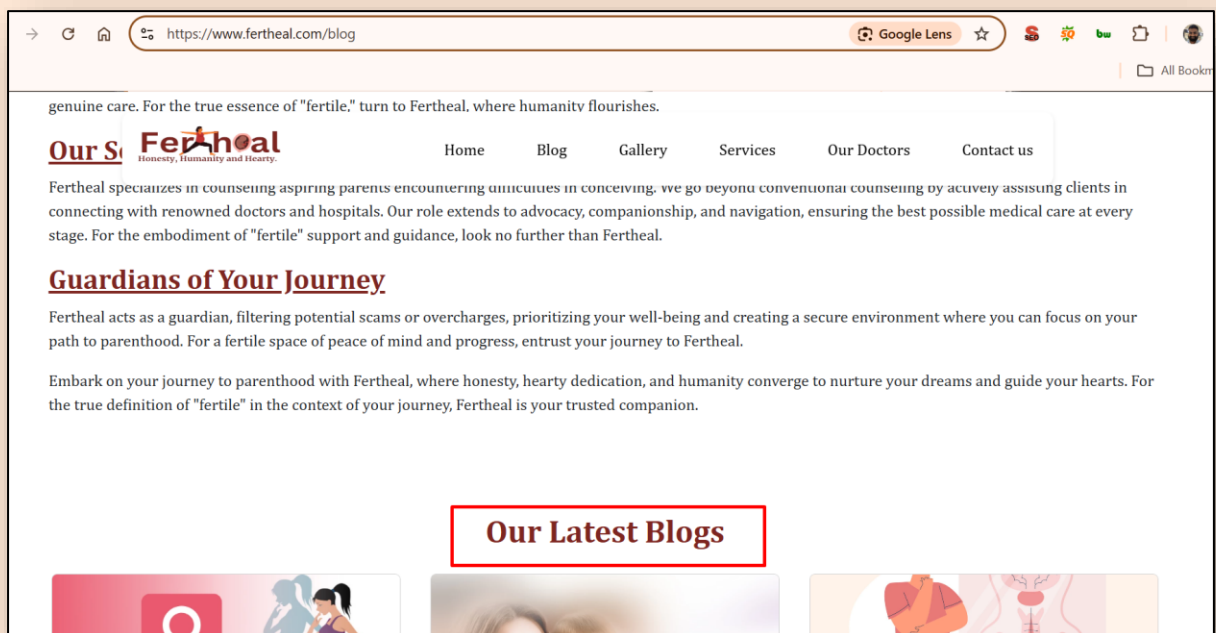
https://www.fertheal.com/blog

Google Lens

All Bookm

genuine care. For the true essence of "fertile," turn to Fertheal, where humanity flourishes.

Our S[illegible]

Fertheal
Honesty, Humanity and Hearty.

Home Blog Gallery Services Our Doctors Contact us

Fertheal specializes in counseling aspiring parents encountering difficulties in conceiving. We go beyond conventional counseling by actively assisting clients in connecting with renowned doctors and hospitals. Our role extends to advocacy, companionship, and navigation, ensuring the best possible medical care at every stage. For the embodiment of "fertile" support and guidance, look no further than Fertheal.

Guardians of Your Journey

Fertheal acts as a guardian, filtering potential scams or overcharges, prioritizing your well-being and creating a secure environment where you can focus on your path to parenthood. For a fertile space of peace of mind and progress, entrust your journey to Fertheal.

Embark on your journey to parenthood with Fertheal, where honesty, hearty dedication, and humanity converge to nurture your dreams and guide your hearts. For the true definition of "fertile" in the context of your journey, Fertheal is your trusted companion.

Our Latest Blogs